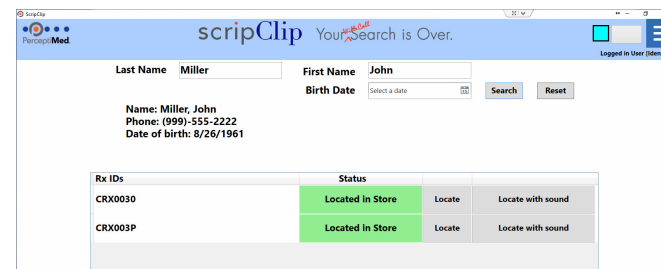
ScripClip

PerceptiMed

scripClip Your Will Call Search is Over.

Logged in User (Iden

Last Name Miller

First Name John

Birth Date Select a date

Search

Reset

Name: Miller, John
Phone: (999)-555-2222
Date of birth: 8/26/1961

| Rx IDs | Status | | |
|---|---|---|---|
| CRX0030 | Located in Store | Locate | Locate with sound |
| CRX003P | Located in Store | Locate | Locate with sound |